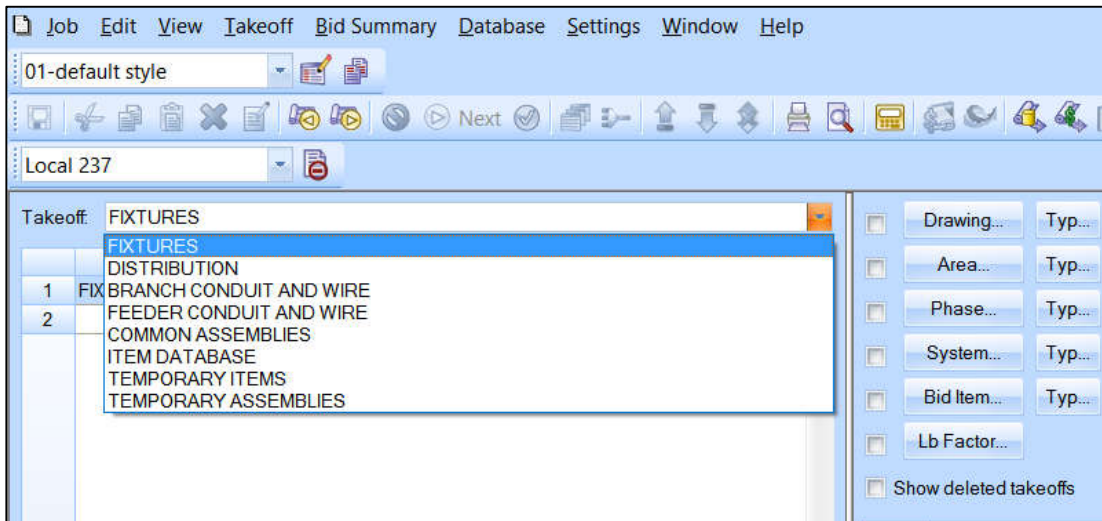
Job Edit View Takeoff Bid Summary Database Settings Window Help

01-default style

Next

Local 237

Takeoff: FIXTURES

FIXTURES
DISTRIBUTION
BRANCH CONDUIT AND WIRE
FEEDER CONDUIT AND WIRE
COMMON ASSEMBLIES
ITEM DATABASE
TEMPORARY ITEMS
TEMPORARY ASSEMBLIES

1 FIX
2

Drawing... Typ...
Area... Typ...
Phase... Typ...
System... Typ...
Bid Item... Typ...
Lb Factor...

Show deleted takeoffs